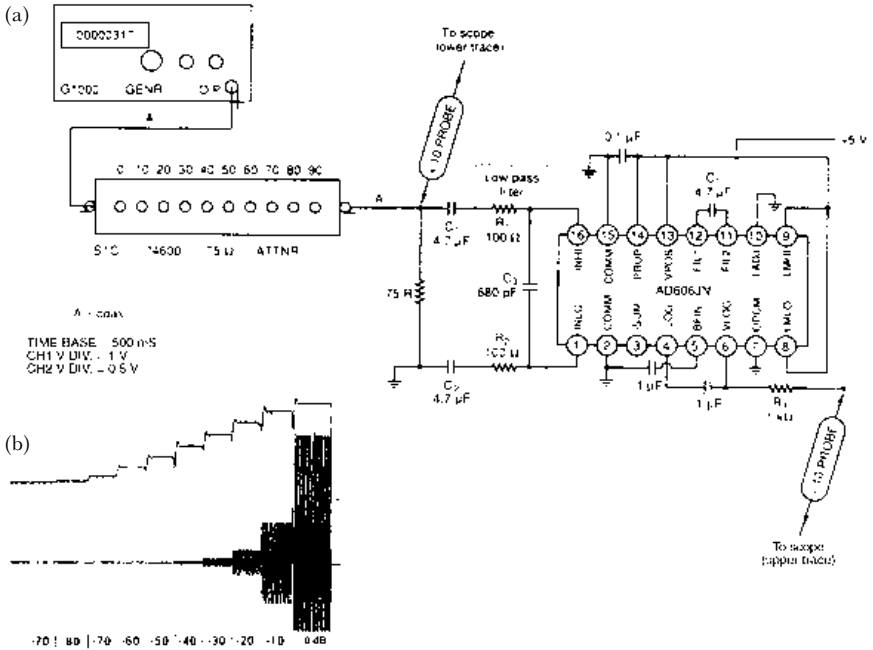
(a)

00000317

G1000 GENA O/P

To scope (lower trace)

10 PROBE

0 10 20 30 40 50 60 70 80 90

STC 14600 75 Ω ATTNR

A

Low pass filter

$C_1$ 4.7 μF

$R_1$ 100 Ω

0.1 μF

+5 V

$C_4$ 4.7 μF

16 15 14 13 12 11 10 9

INHI COMM PRUP VPOS FIL1 FIL2 LADJ LMHI

AD606JN

75 Ω

$C_3$ 680 pF

$R_2$ 100 Ω

$C_2$ 4.7 μF

INLO COMM SUM LOG BFIN VLOG OPCM LMLO

1 2 3 4 5 6 7 8

1 μF

1 μF

$R_3$ 1 kΩ

10 PROBE

To scope (upper trace)

A = coax

TIME BASE 500 mS
CH1 V DIV. = 1 V
CH2 V DIV. = 0.5 V

(b)

-70 | 80 | -70 -60 -50 -40 -30 -20 -10 0 dB